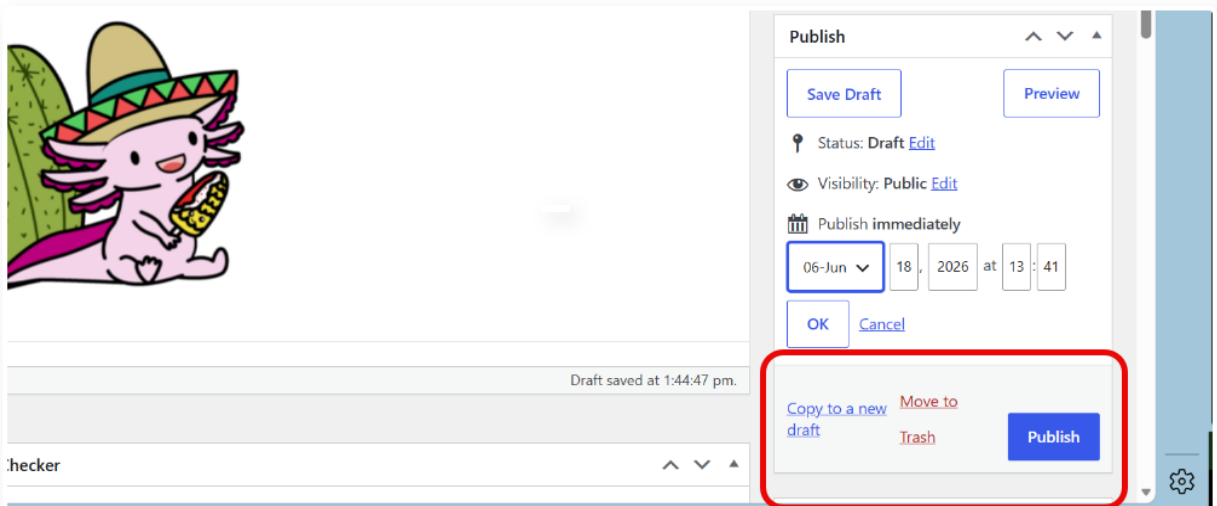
Publish

Save Draft

Preview

Status: Draft Edit

Visibility: Public Edit

Publish immediately

06-Jun

18, 2026 at 13 : 41

OK Cancel

Draft saved at 1:44:47 pm.

Copy to a new draft

Move to Trash

Publish

Checker